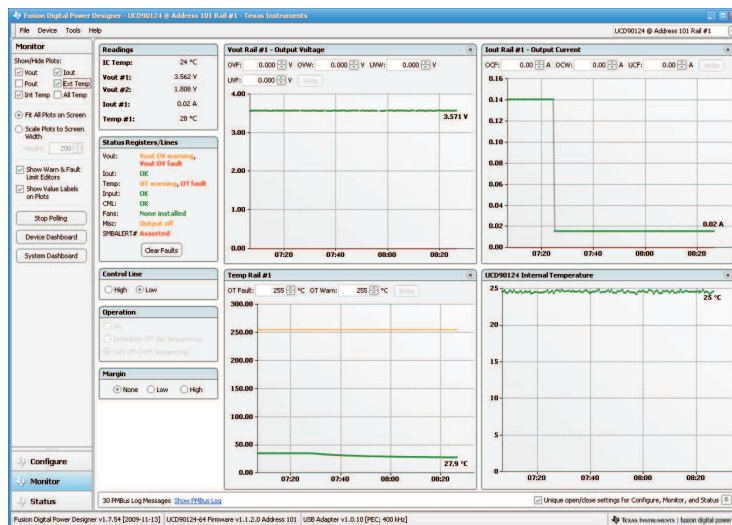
Fusion Digital Power Designer - UCD90124 @ Address 101 Rail #1 - Texas Instruments

File Device Tools Help

UCD90124 @ Address 101 Rail #1

Monitor

Show/Hide Plots:
Vout
Iout
Pout
Ext Temp
Int Temp
All Temp

Fit All Plots on Screen
Scale Plots to Screen Width
Height: 200

Show Warn & Fault Limit Editors
Show Value Labels on Plots

Stop Polling
Device Dashboard
System Dashboard

Readings
IC Temp: 24 °C
Vout #1: 3.562 V
Vout #2: 1.808 V
Iout #1: 0.02 A
Temp #1: 28 °C

Status Registers/Lines
Vout: Vout OV warning, Vout OV fault
Iout: OK
Temp: OT warning, OT fault
Input: OK
CML: OK
Fans: None installed
Misc: Output off
SMBALERT#: Asserted
Clear Faults

Control Line
High Low

Operation
On
Immediate Off (No Sequencing)
Soft Off (With Sequencing)

Margin
None Low High

Vout Rail #1 - Output Voltage
OVF: 0.000 V OVW: 0.000 V UVW: 0.000 V
UVF: 0.000 V Write
4.00
3.00
2.00
1.00
0.00
3.571 V
07:20 07:40 08:00 08:20

Iout Rail #1 - Output Current
OCF: 0.00 A OCW: 0.00 A UCF: 0.00 A Write
0.16
0.14
0.12
0.10
0.08
0.06
0.04
0.02
0.00
0.02 A
07:20 07:40 08:00 08:20

Temp Rail #1
OT Fault: 255 °C OT Warn: 255 °C Write
300.00
250.00
200.00
150.00
100.00
50.00
0.00
27.9 °C
07:20 07:40 08:00 08:20

UCD90124 Internal Temperature
25
20
15
10
5
0
25 °C
07:20 07:40 08:00 08:20

Configure
Monitor
Status

30 PMBus Log Messages Show PMBus Log
Unique open/close settings for Configure, Monitor, and Status

Fusion Digital Power Designer v1.7.54 [2009-11-13] UCD90124-64 Firmware v1.1.2.0 Address 101 USB Adapter v1.0.10 [PEC; 400 kHz] Texas Instruments | fusion digital power